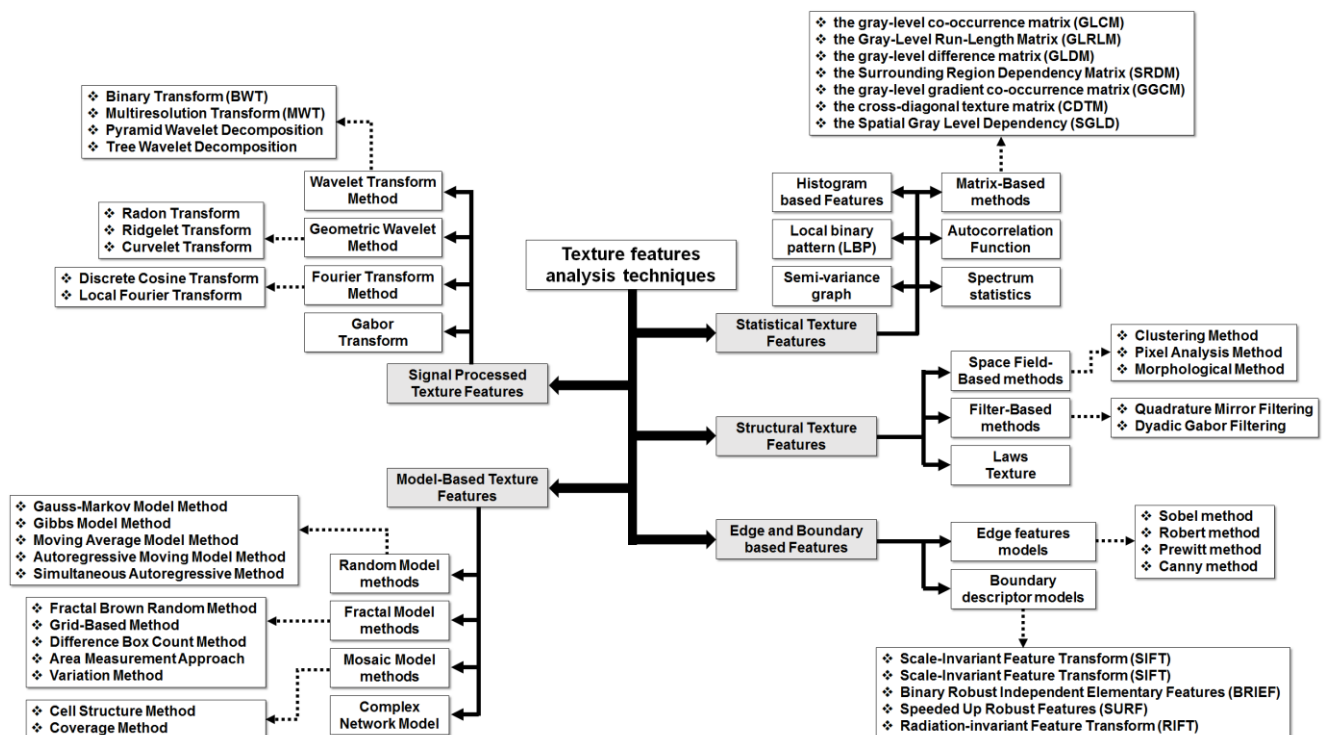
Texture features analysis techniques

Signal Processed Texture Features

Wavelet Transform Method
❖ Binary Transform (BWT)
❖ Multiresolution Transform (MWT)
❖ Pyramid Wavelet Decomposition
❖ Tree Wavelet Decomposition

Geometric Wavelet Method
❖ Radon Transform
❖ Ridgelet Transform
❖ Curvelet Transform

Fourier Transform Method
❖ Discrete Cosine Transform
❖ Local Fourier Transform

Gabor Transform

Statistical Texture Features

Histogram based Features

Local binary pattern (LBP)

Semi-variance graph

Matrix-Based methods
❖ the gray-level co-occurrence matrix (GLCM)
❖ the Gray-Level Run-Length Matrix (GLRLM)
❖ the gray-level difference matrix (GLDM)
❖ the Surrounding Region Dependency Matrix (SRDM)
❖ the gray-level gradient co-occurrence matrix (GGCM)
❖ the cross-diagonal texture matrix (CDTM)
❖ the Spatial Gray Level Dependency (SGLD)

Autocorrelation Function

Spectrum statistics

Structural Texture Features

Space Field-Based methods
❖ Clustering Method
❖ Pixel Analysis Method
❖ Morphological Method

Filter-Based methods
❖ Quadrature Mirror Filtering
❖ Dyadic Gabor Filtering

Laws Texture

Model-Based Texture Features

Random Model methods
❖ Gauss-Markov Model Method
❖ Gibbs Model Method
❖ Moving Average Model Method
❖ Autoregressive Moving Model Method
❖ Simultaneous Autoregressive Method

Fractal Model methods
❖ Fractal Brown Random Method
❖ Grid-Based Method
❖ Difference Box Count Method
❖ Area Measurement Approach
❖ Variation Method

Mosaic Model methods
❖ Cell Structure Method
❖ Coverage Method

Complex Network Model

Edge and Boundary based Features

Edge features models
❖ Sobel method
❖ Robert method
❖ Prewitt method
❖ Canny method

Boundary descriptor models
❖ Scale-Invariant Feature Transform (SIFT)
❖ Scale-Invariant Feature Transform (SIFT)
❖ Binary Robust Independent Elementary Features (BRIEF)
❖ Speeded Up Robust Features (SURF)
❖ Radiation-invariant Feature Transform (RIFT)